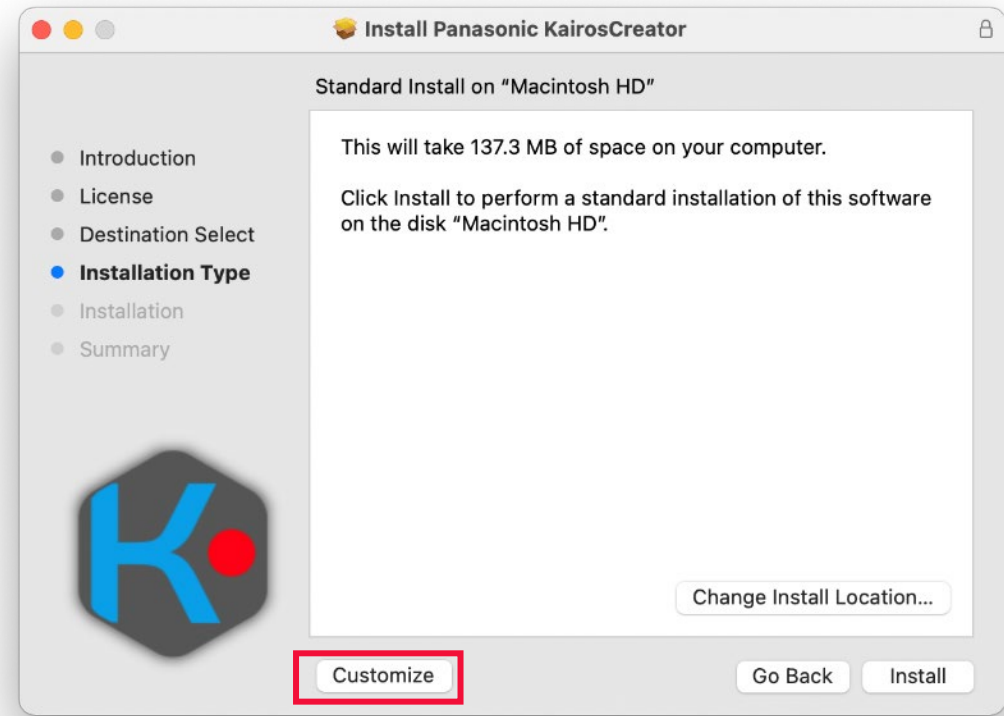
Install Panasonic KairosCreator

Standard Install on “Macintosh HD”

Introduction
License
Destination Select
Installation Type
Installation
Summary

This will take 137.3 MB of space on your computer.

Click Install to perform a standard installation of this software on the disk “Macintosh HD”.

Change Install Location...

Customize

Go Back

Install